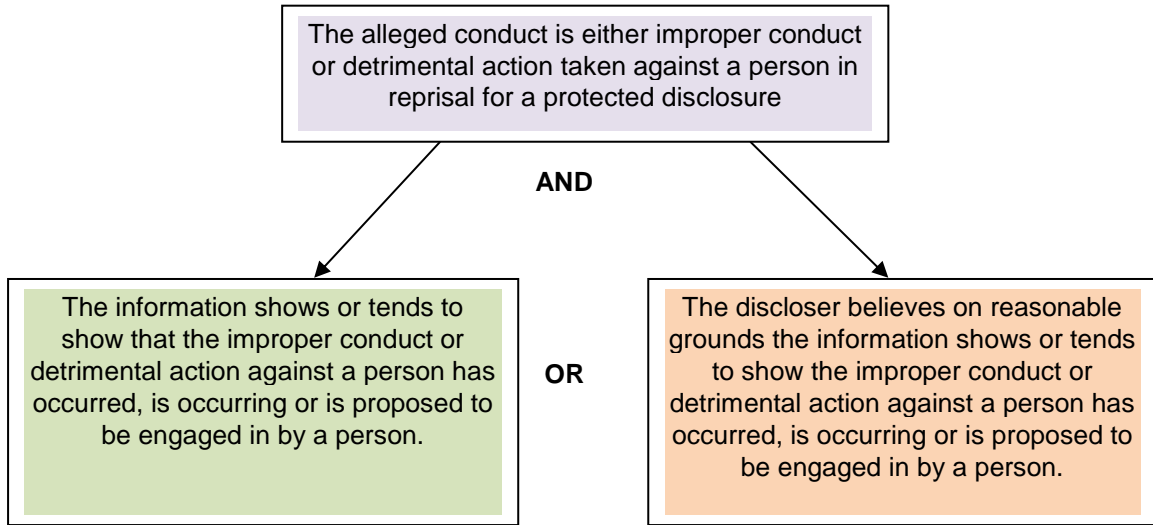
The alleged conduct is either improper conduct or detrimental action taken against a person in reprisal for a protected disclosure

AND

The information shows or tends to show that the improper conduct or detrimental action against a person has occurred, is occurring or is proposed to be engaged in by a person.

OR

The discloser believes on reasonable grounds the information shows or tends to show the improper conduct or detrimental action against a person has occurred, is occurring or is proposed to be engaged in by a person.